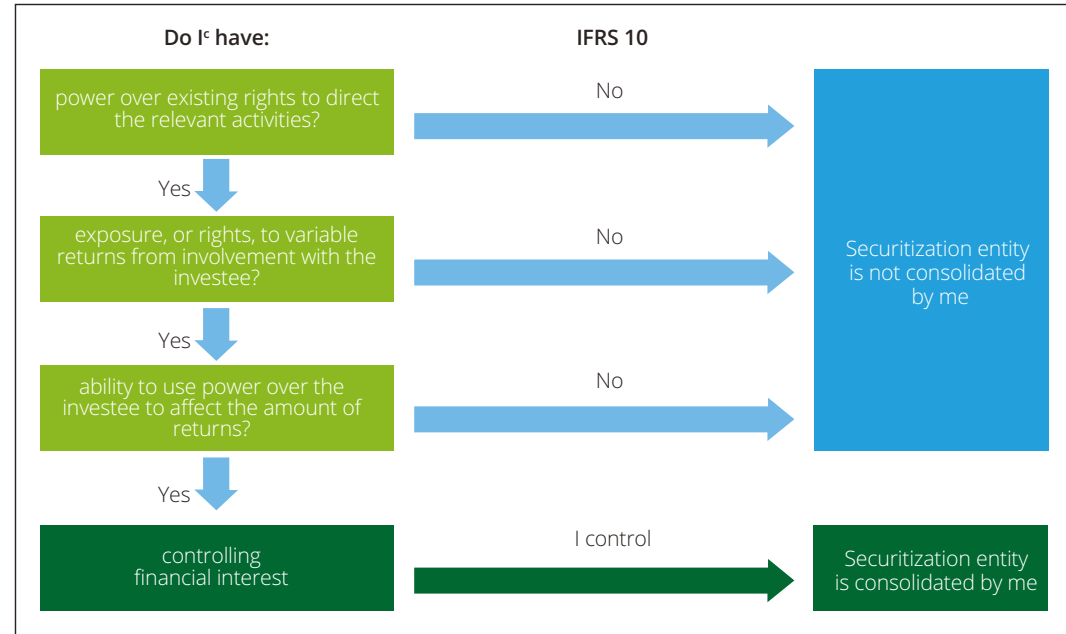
Do I$^c$ have:

IFRS 10

power over existing rights to direct the relevant activities?

No

Yes

exposure, or rights, to variable returns from involvement with the investee?

No

Securitization entity is not consolidated by me

Yes

ability to use power over the investee to affect the amount of returns?

No

Yes

controlling financial interest

I control

Securitization entity is consolidated by me